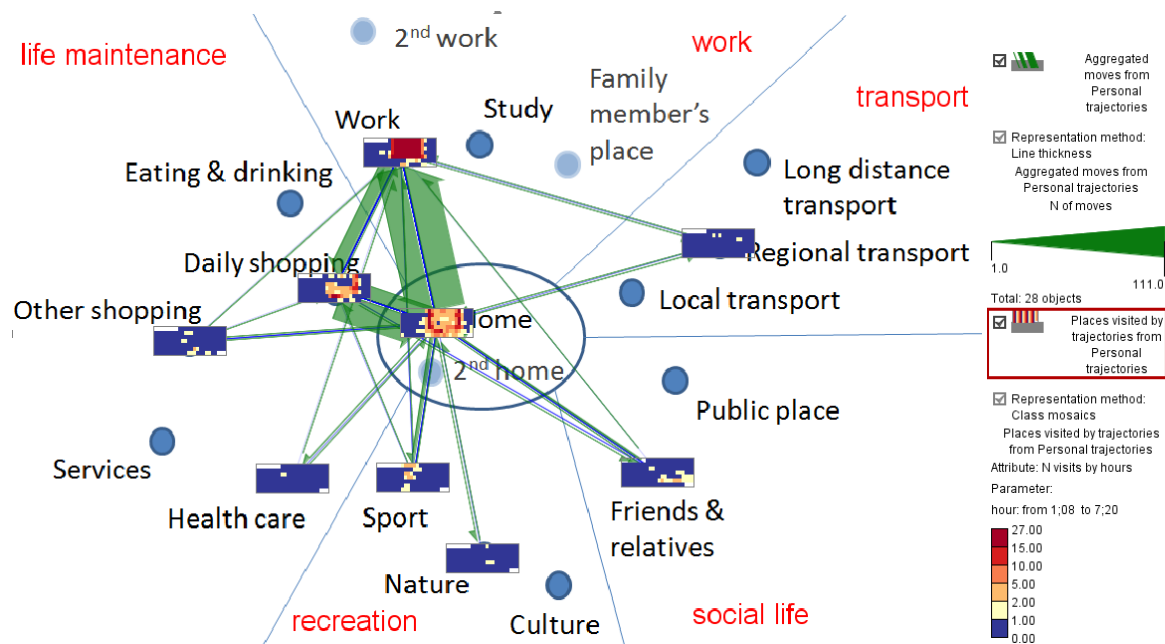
life maintenance

$2^{nd}$ work

work

transport

Family member's place

Work

Study

Eating & drinking

Long distance transport

Regional transport

Daily shopping

Local transport

Other shopping

Home

$2^{nd}$ home

Public place

Services

Health care

Sport

Friends & relatives

Nature

Culture

recreation

social life

Aggregated moves from Personal trajectories

Representation method: Line thickness

Aggregated moves from Personal trajectories

N of moves

1.0

111.0

Total: 28 objects

Places visited by trajectories from Personal trajectories

Representation method: Class mosaics

Places visited by trajectories from Personal trajectories

Attribute: N visits by hours

Parameter:

hour: from 1;08 to 7;20

27.00

15.00

10.00

5.00

2.00

1.00

0.00